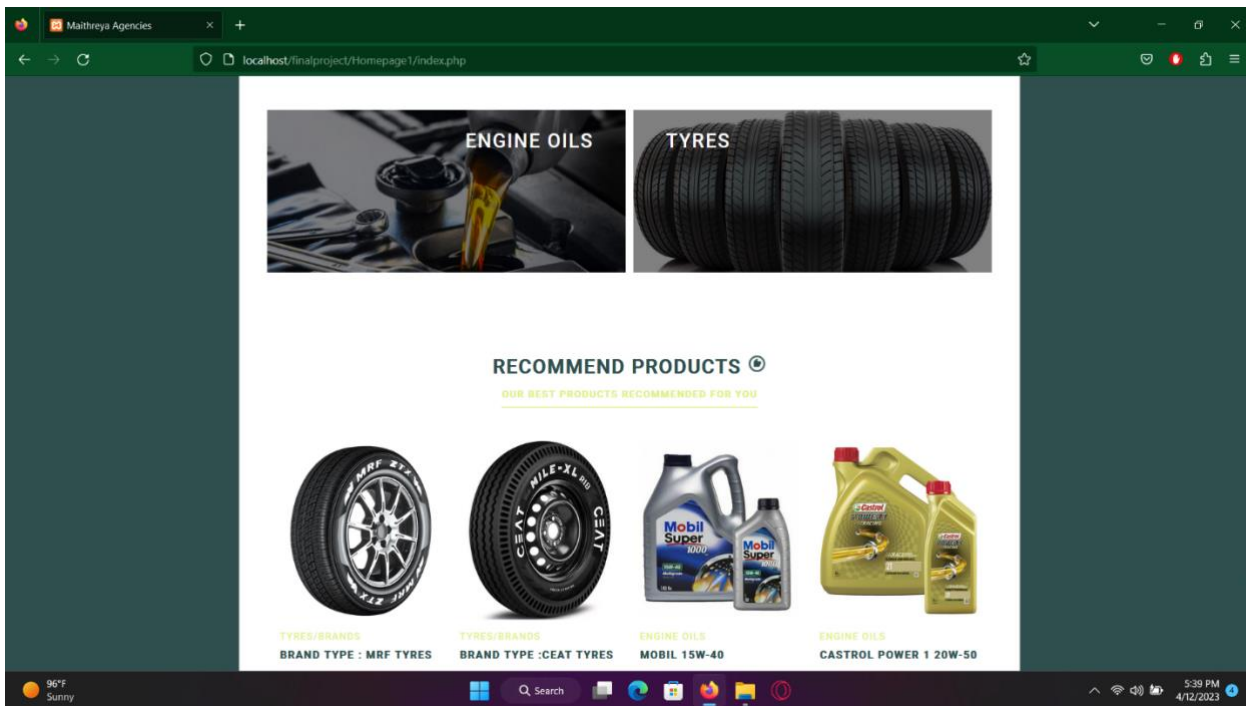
Maithreya Agencies

localhost/finalproject/Homepage1/index.php

ENGINE OILS

TYRES

RECOMMEND PRODUCTS

OUR BEST PRODUCTS RECOMMENDED FOR YOU

MRF ZTX

NILE-XL

CEAT

Mobil Super 1000

Mobil Super 1000

Castrol

TYRES/BRANDS
BRAND TYPE : MRF TYRES

TYRES/BRANDS
BRAND TYPE :CEAT TYRES

ENGINE OILS
MOBIL 15W-40

ENGINE OILS
CASTROL POWER 1 20W-50

96°F
Sunny

Search

5:39 PM
4/12/2023